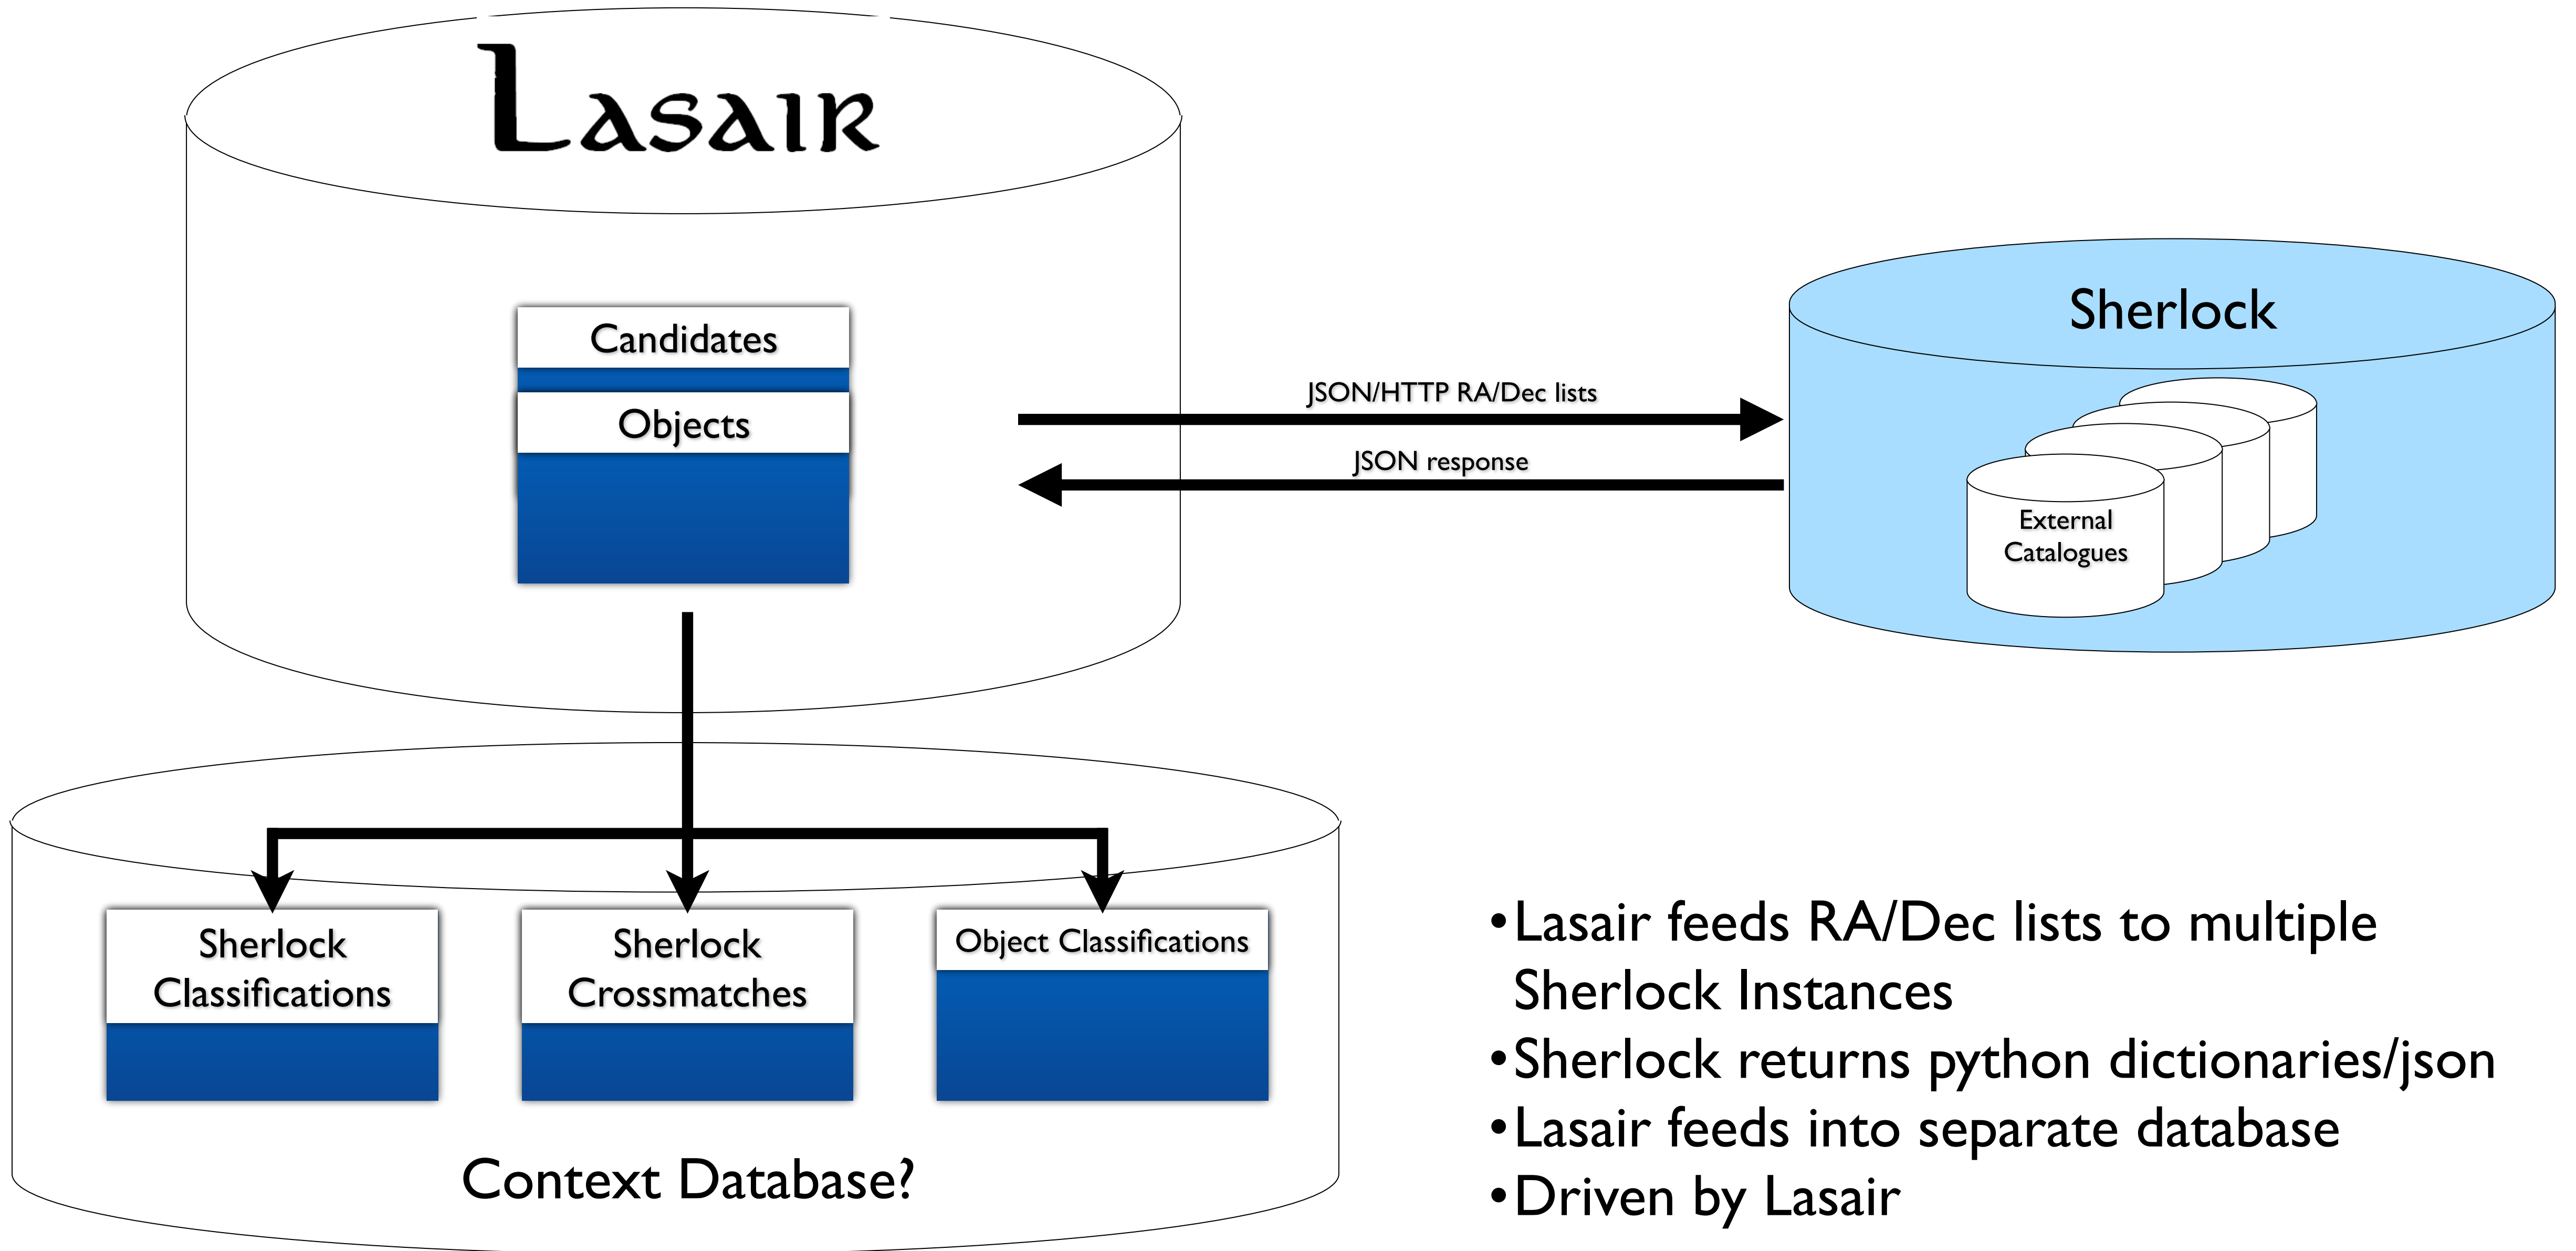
Lasair

Candidates

Objects

JSON/HTTP RA/Dec lists

JSON response

Sherlock

External Catalogues

Sherlock Classifications

Sherlock Crossmatches

Object Classifications

Context Database?

•Lasair feeds RA/Dec lists to multiple Sherlock Instances
•Sherlock returns python dictionaries/json
•Lasair feeds into separate database
•Driven by Lasair